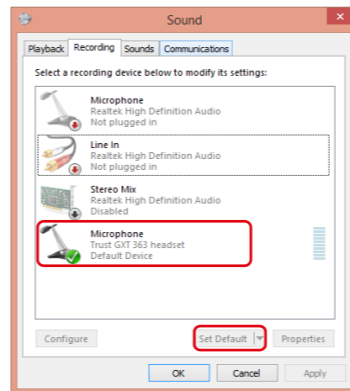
Sound

Playback Recording Sounds Communications

Select a recording device below to modify its settings:

Microphone
Realtek High Definition Audio
Not plugged in

Line In
Realtek High Definition Audio
Not plugged in

Stereo Mix
Realtek High Definition Audio
Disabled

Microphone
Trust GXT 363 headset
Default Device

Configure Set Default Properties

OK Cancel Apply